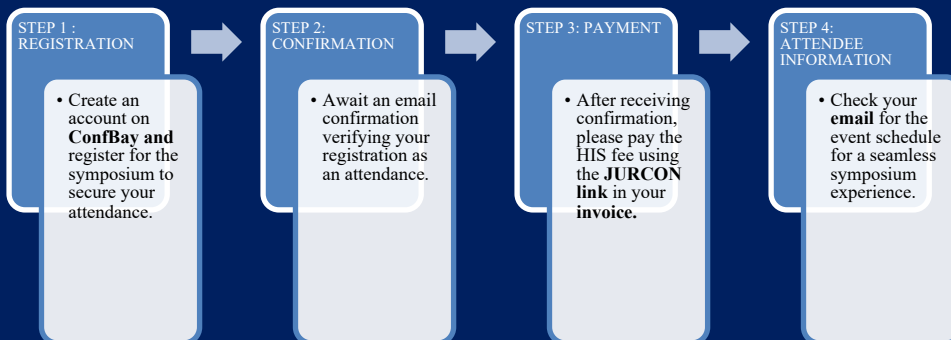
STEP 1 : REGISTRATION

• Create an account on **ConfBay and** register for the symposium to secure your attendance.

STEP 2: CONFIRMATION

• Await an email confirmation verifying your registration as an attendance.

STEP 3: PAYMENT

• After receiving confirmation, please pay the HIS fee using the **JURCON link** in your **invoice.**

STEP 4: ATTENDEE INFORMATION

• Check your **email** for the event schedule for a seamless symposium experience.